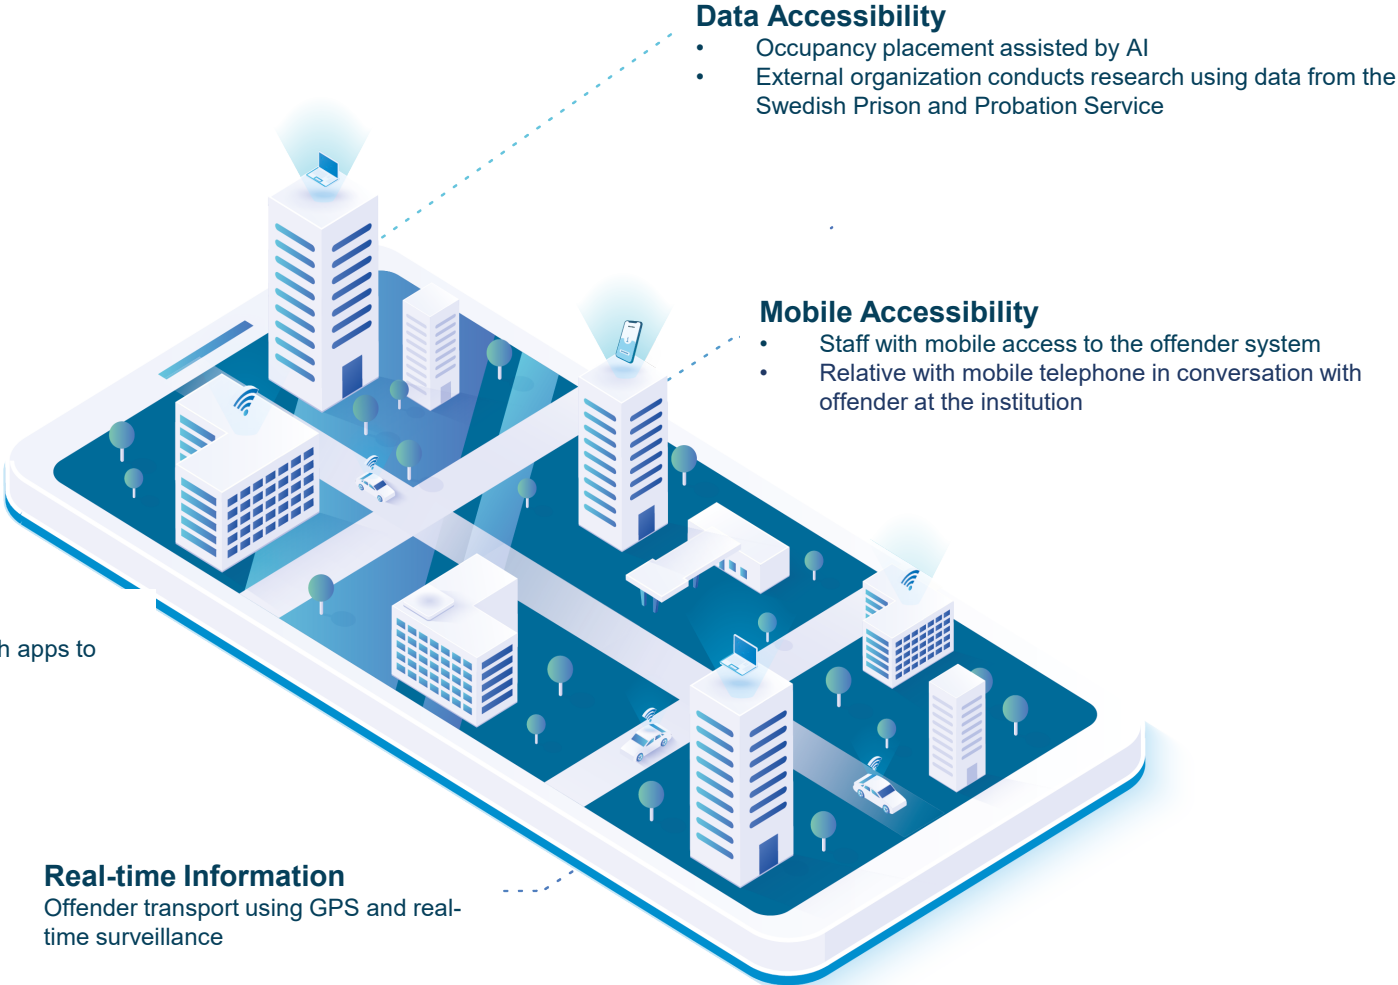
Data Accessibility
• Occupancy placement assisted by AI
• External organization conducts research using data from the Swedish Prison and Probation Service

Mobile Accessibility
• Staff with mobile access to the offender system
• Relative with mobile telephone in conversation with offender at the institution

h apps to

Real-time Information
Offender transport using GPS and real-time surveillance